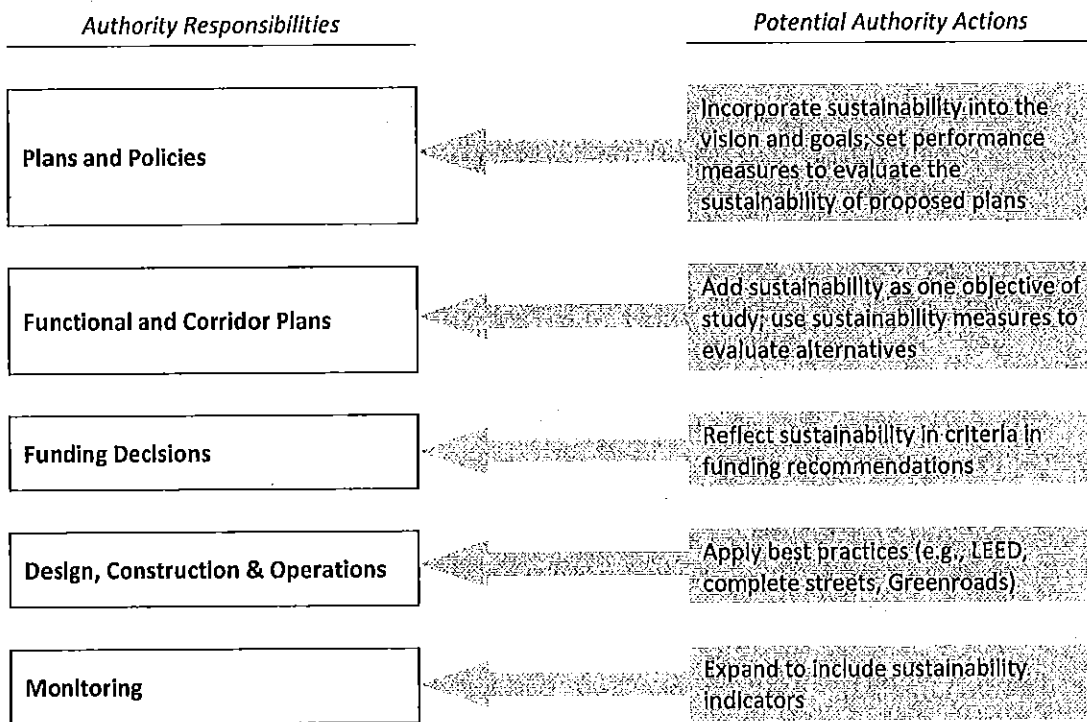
Authority Responsibilities

Potential Authority Actions

Plans and Policies

Incorporate sustainability into the vision and goals; set performance measures to evaluate the sustainability of proposed plans

Functional and Corridor Plans

Add sustainability as one objective of study; use sustainability measures to evaluate alternatives

Funding Decisions

Reflect sustainability in criteria in funding recommendations

Design, Construction & Operations

Apply best practices (e.g., LEED, complete streets, Greenroads)

Monitoring

Expand to include sustainability indicators